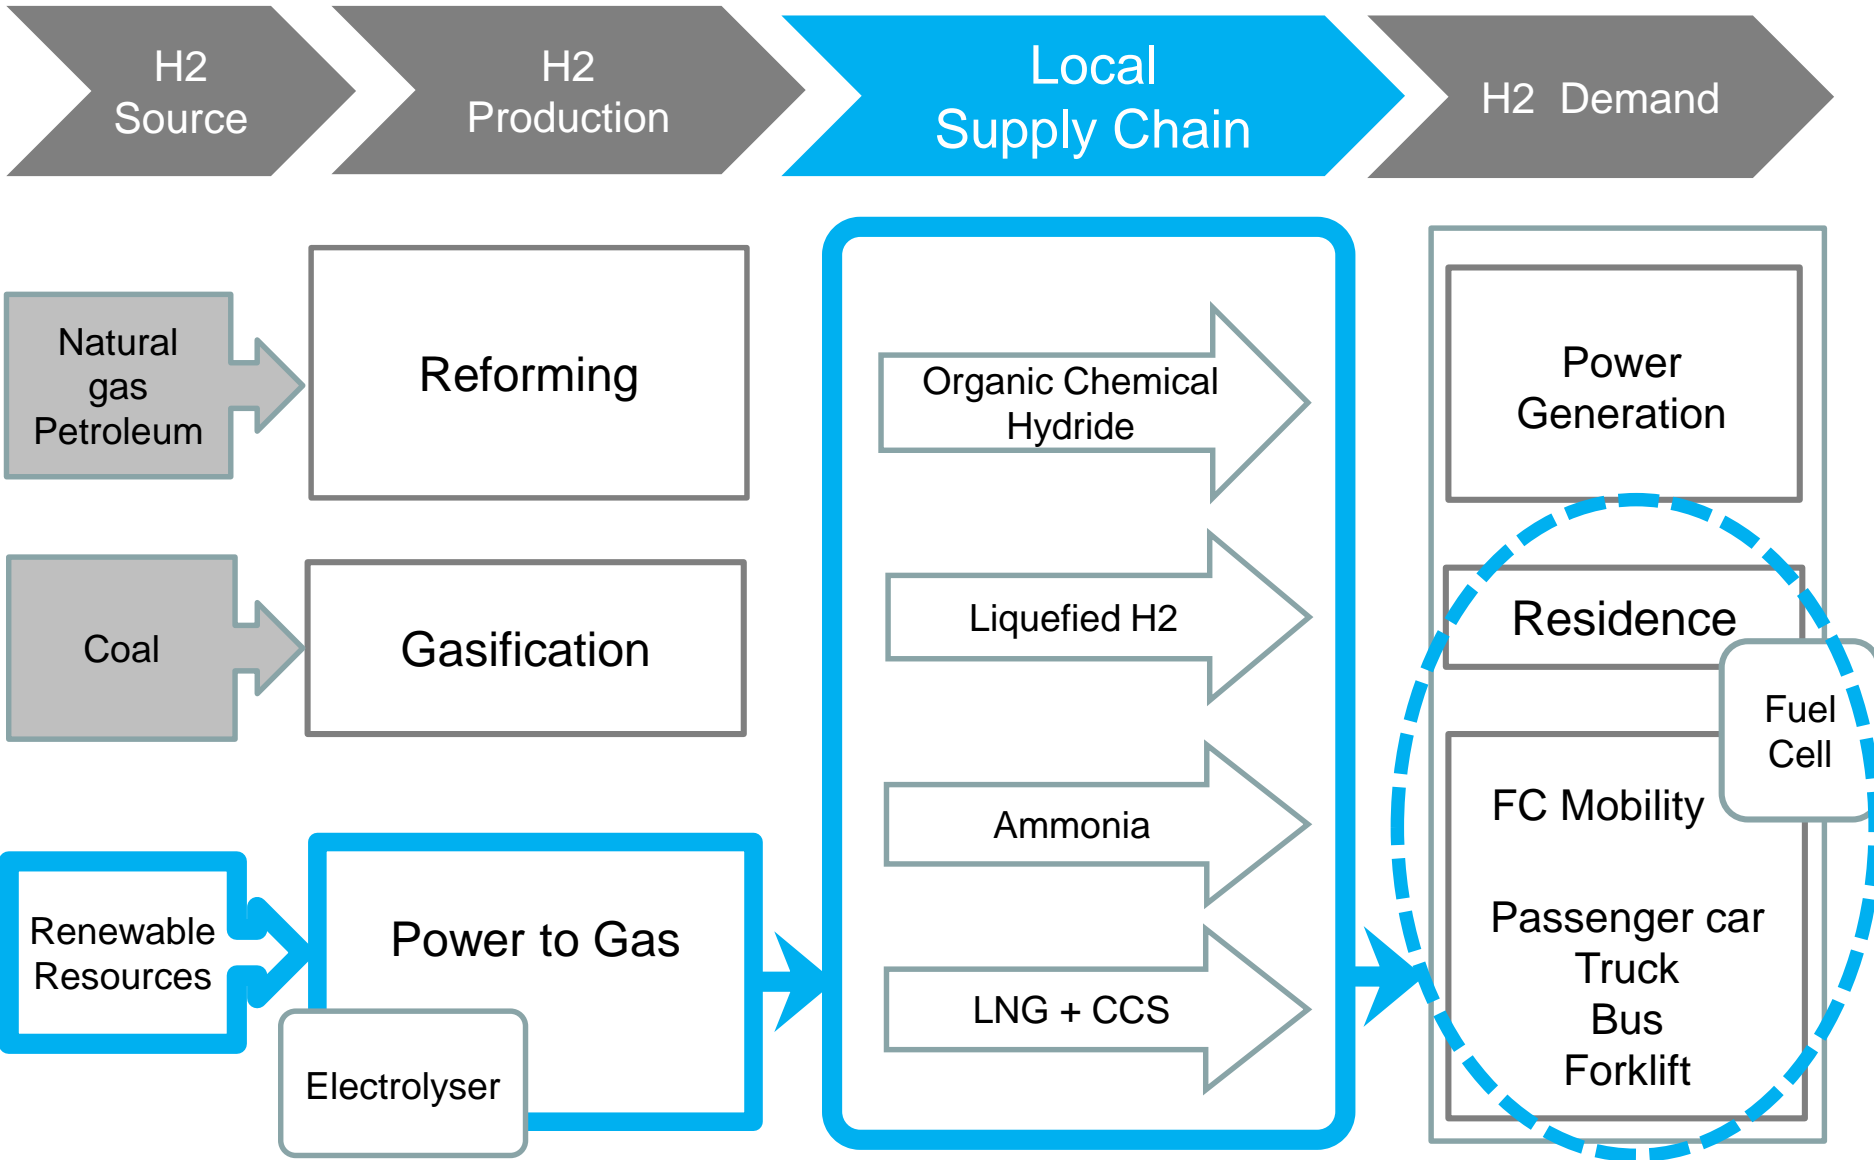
H2 Source

H2 Production

Local Supply Chain

H2 Demand

Natural gas Petroleum

Reforming

Coal

Gasification

Renewable Resources

Power to Gas

Electrolyser

Organic Chemical Hydride

Liquefied H2

Ammonia

LNG + CCS

Power Generation

Residence

Fuel Cell

FC Mobility

Passenger car
Truck
Bus
Forklift